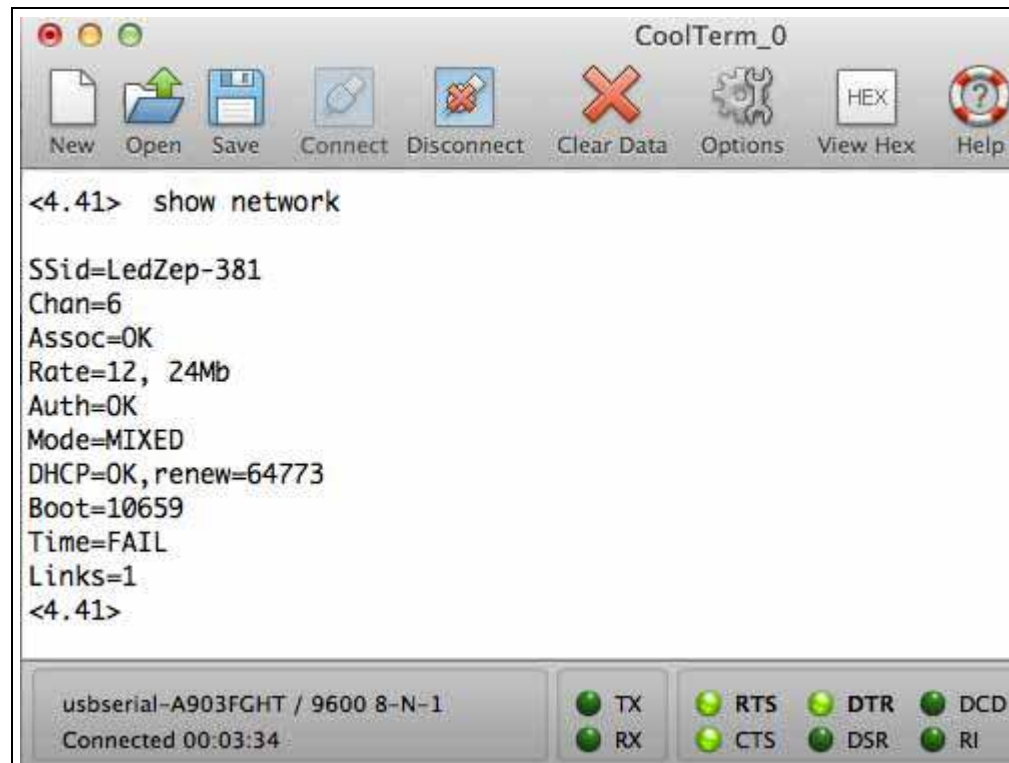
CoolTerm_0

New Open Save Connect Disconnect Clear Data Options HEX View Hex Help

<4.41> show network

SSid=LedZep-381
Chan=6
Assoc=OK
Rate=12, 24Mb
Auth=OK
Mode=MIXED
DHCP=OK,renew=64773
Boot=10659
Time=FAIL
Links=1
<4.41>

usbserial-A903FGHT / 9600 8-N-1
Connected 00:03:34

TX
RX

RTS DTR DCD
CTS DSR RI